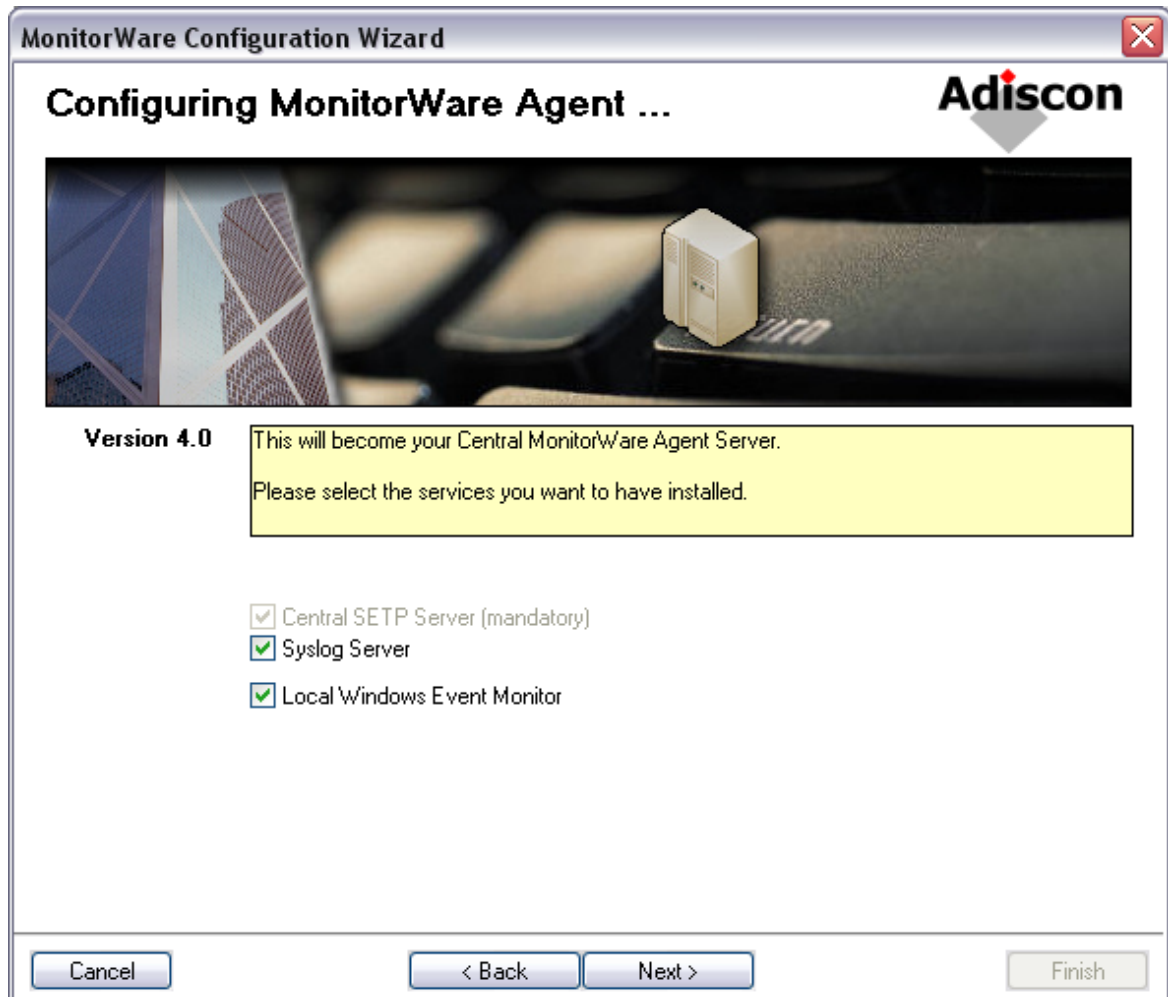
MonitorWare Configuration Wizard

Configuring MonitorWare Agent ...

Adiscon

Version 4.0

This will become your Central MonitorWare Agent Server.

Please select the services you want to have installed.

Central SETP Server (mandatory)

Syslog Server

Local Windows Event Monitor

Cancel

< Back

Next >

Finish